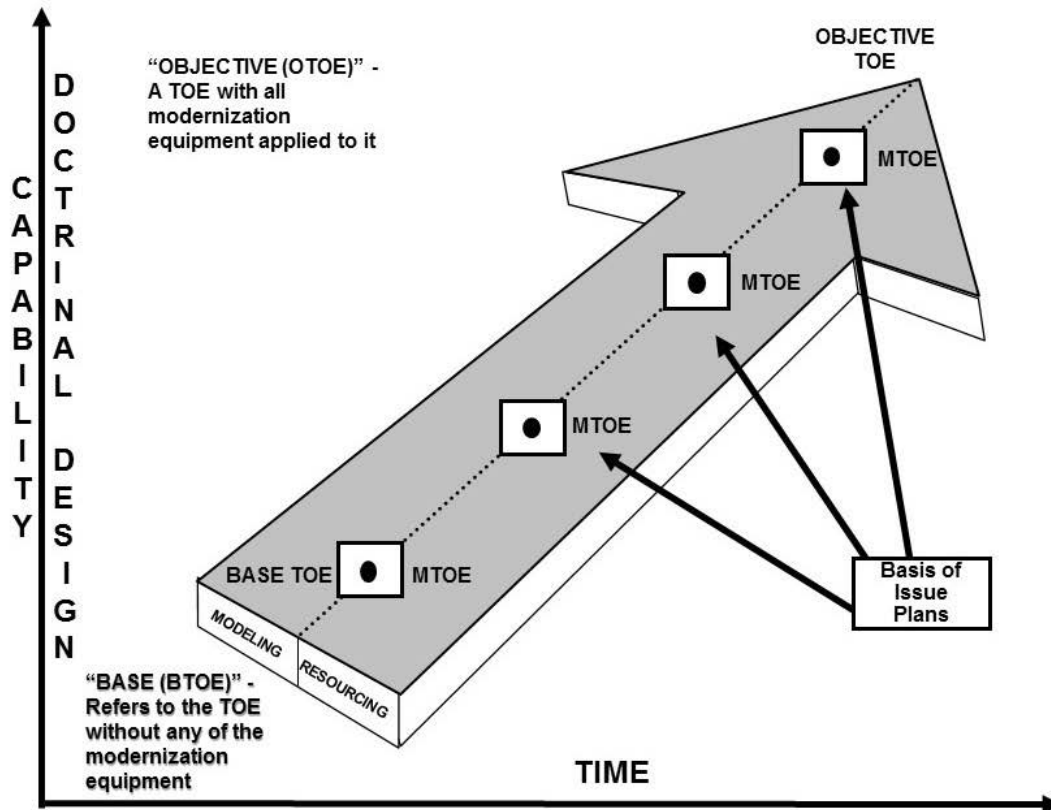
CAPABILITY

DOCTRINAL DESIGN

"OBJECTIVE (OTOE)" - A TOE with all modernization equipment applied to it

OBJECTIVE TOE

MTOE

MTOE

MTOE

BASE TOE

MTOE

MODELING

RESOURCING

Basis of Issue Plans

"BASE (BTOE)" - Refers to the TOE without any of the modernization equipment

TIME